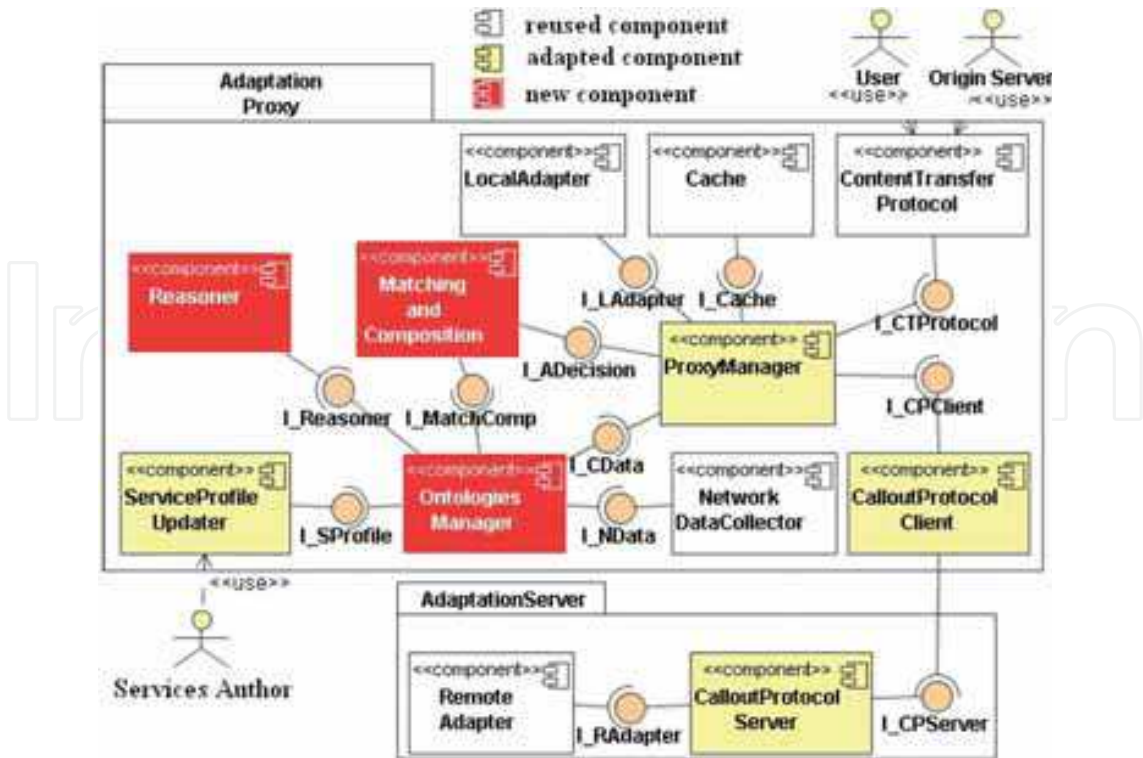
reused component
adapted component
new component

User
<<use>>
Origin Server
<<use>>

Adaptation Proxy

<<component>>
LocalAdapter

<<component>>
Cache

<<component>>
ContentTransfer Protocol

<<component>>
Reasoner

<<component>>
Matching and Composition

I_LAdapter
I_Cache
I_CTProtocol

<<component>>
ProxyManager

I_ADecision

I_Reasoner
I_MatchComp
I_CPClient

I_CData

<<component>>
ServiceProfile Updater

<<component>>
Ontologies Manager

<<component>>
Network DataCollector

<<component>>
CalloutProtocol Client

I_SProfile
I_NData

<<use>>

Services Author

AdaptationServer

<<component>>
Remote Adapter

<<component>>
CalloutProtocol Server

I_RAdapter
I_CPServer